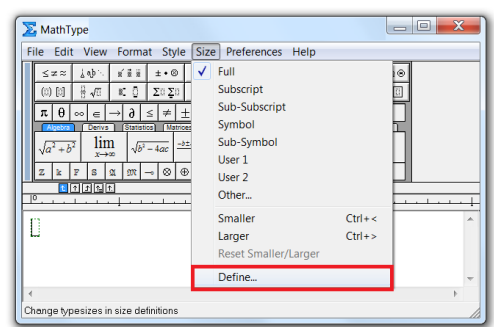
MathType

File Edit View Format Style Size Preferences Help

Full
Subscript
Sub-Subscript
Symbol
Sub-Symbol
User 1
User 2
Other...

Smaller Ctrl+<
Larger Ctrl+>
Reset Smaller/Larger

Define...

Algebra Derivs Statistics Matrices

$\sqrt{a^2+b^2}$ $\lim_{x\to\infty}$ $\sqrt{b^2-4ac}$

Change typesizes in size definitions